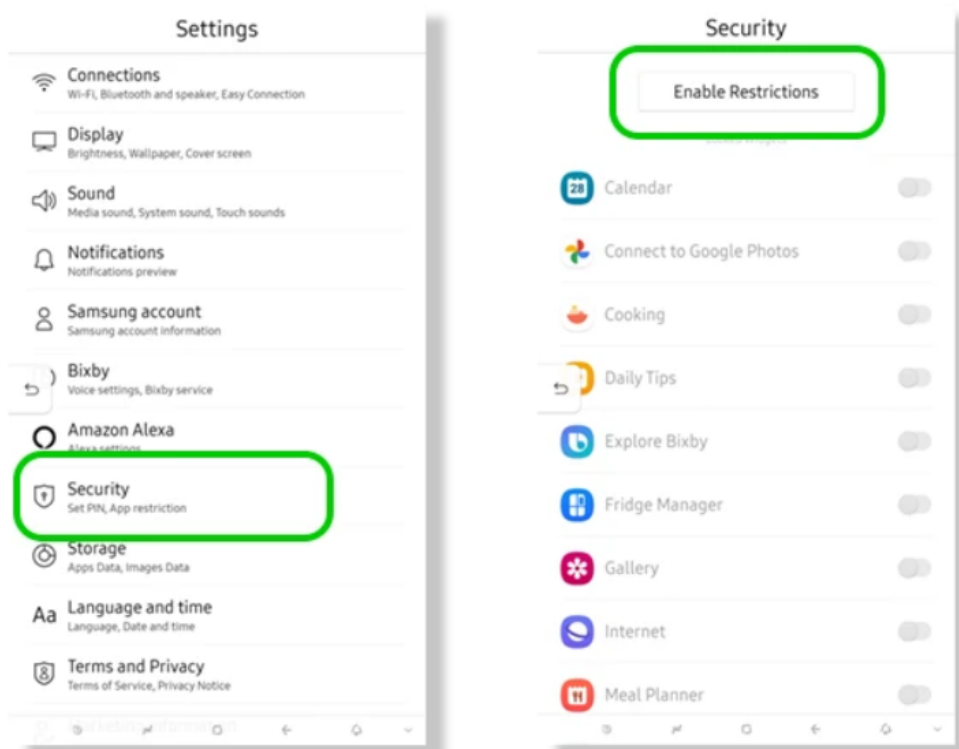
Settings

Connections
Wi-Fi, Bluetooth and speaker, Easy Connection

Display
Brightness, Wallpaper, Cover screen

Sound
Media sound, System sound, Touch sounds

Notifications
Notifications preview

Samsung account
Samsung account information

Bixby
Voice settings, Bixby service

Amazon Alexa
Alexa settings

Security
Set PIN, App restriction

Storage
Apps Data, Images Data

Aa Language and time
Language, Date and time

Terms and Privacy
Terms of Service, Privacy Notice

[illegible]

Security

Enable Restrictions

28 Calendar

Connect to Google Photos

Cooking

Daily Tips

Explore Bixby

Fridge Manager

Gallery

Internet

Meal Planner